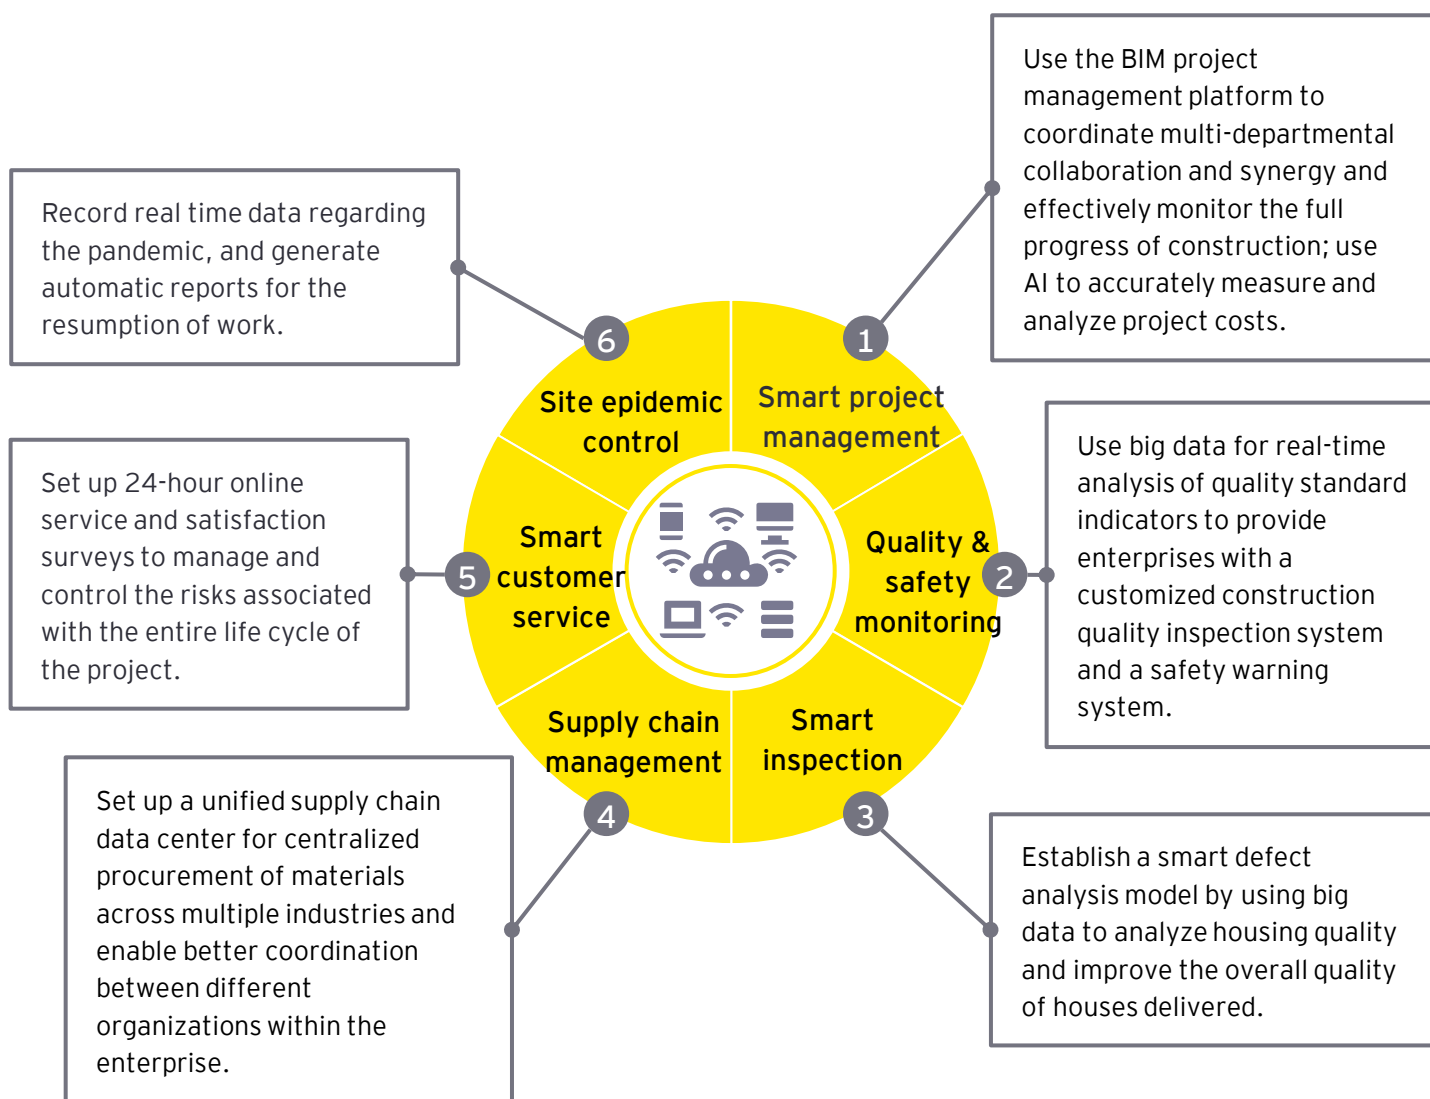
Record real time data regarding the pandemic, and generate automatic reports for the resumption of work.

Use the BIM project management platform to coordinate multi-departmental collaboration and synergy and effectively monitor the full progress of construction; use AI to accurately measure and analyze project costs.

6
Site epidemic control

1
Smart project management

Set up 24-hour online service and satisfaction surveys to manage and control the risks associated with the entire life cycle of the project.

5
Smart customer service

Quality & safety monitoring
2

Use big data for real-time analysis of quality standard indicators to provide enterprises with a customized construction quality inspection system and a safety warning system.

Supply chain management
4

Smart inspection
3

Set up a unified supply chain data center for centralized procurement of materials across multiple industries and enable better coordination between different organizations within the enterprise.

Establish a smart defect analysis model by using big data to analyze housing quality and improve the overall quality of houses delivered.